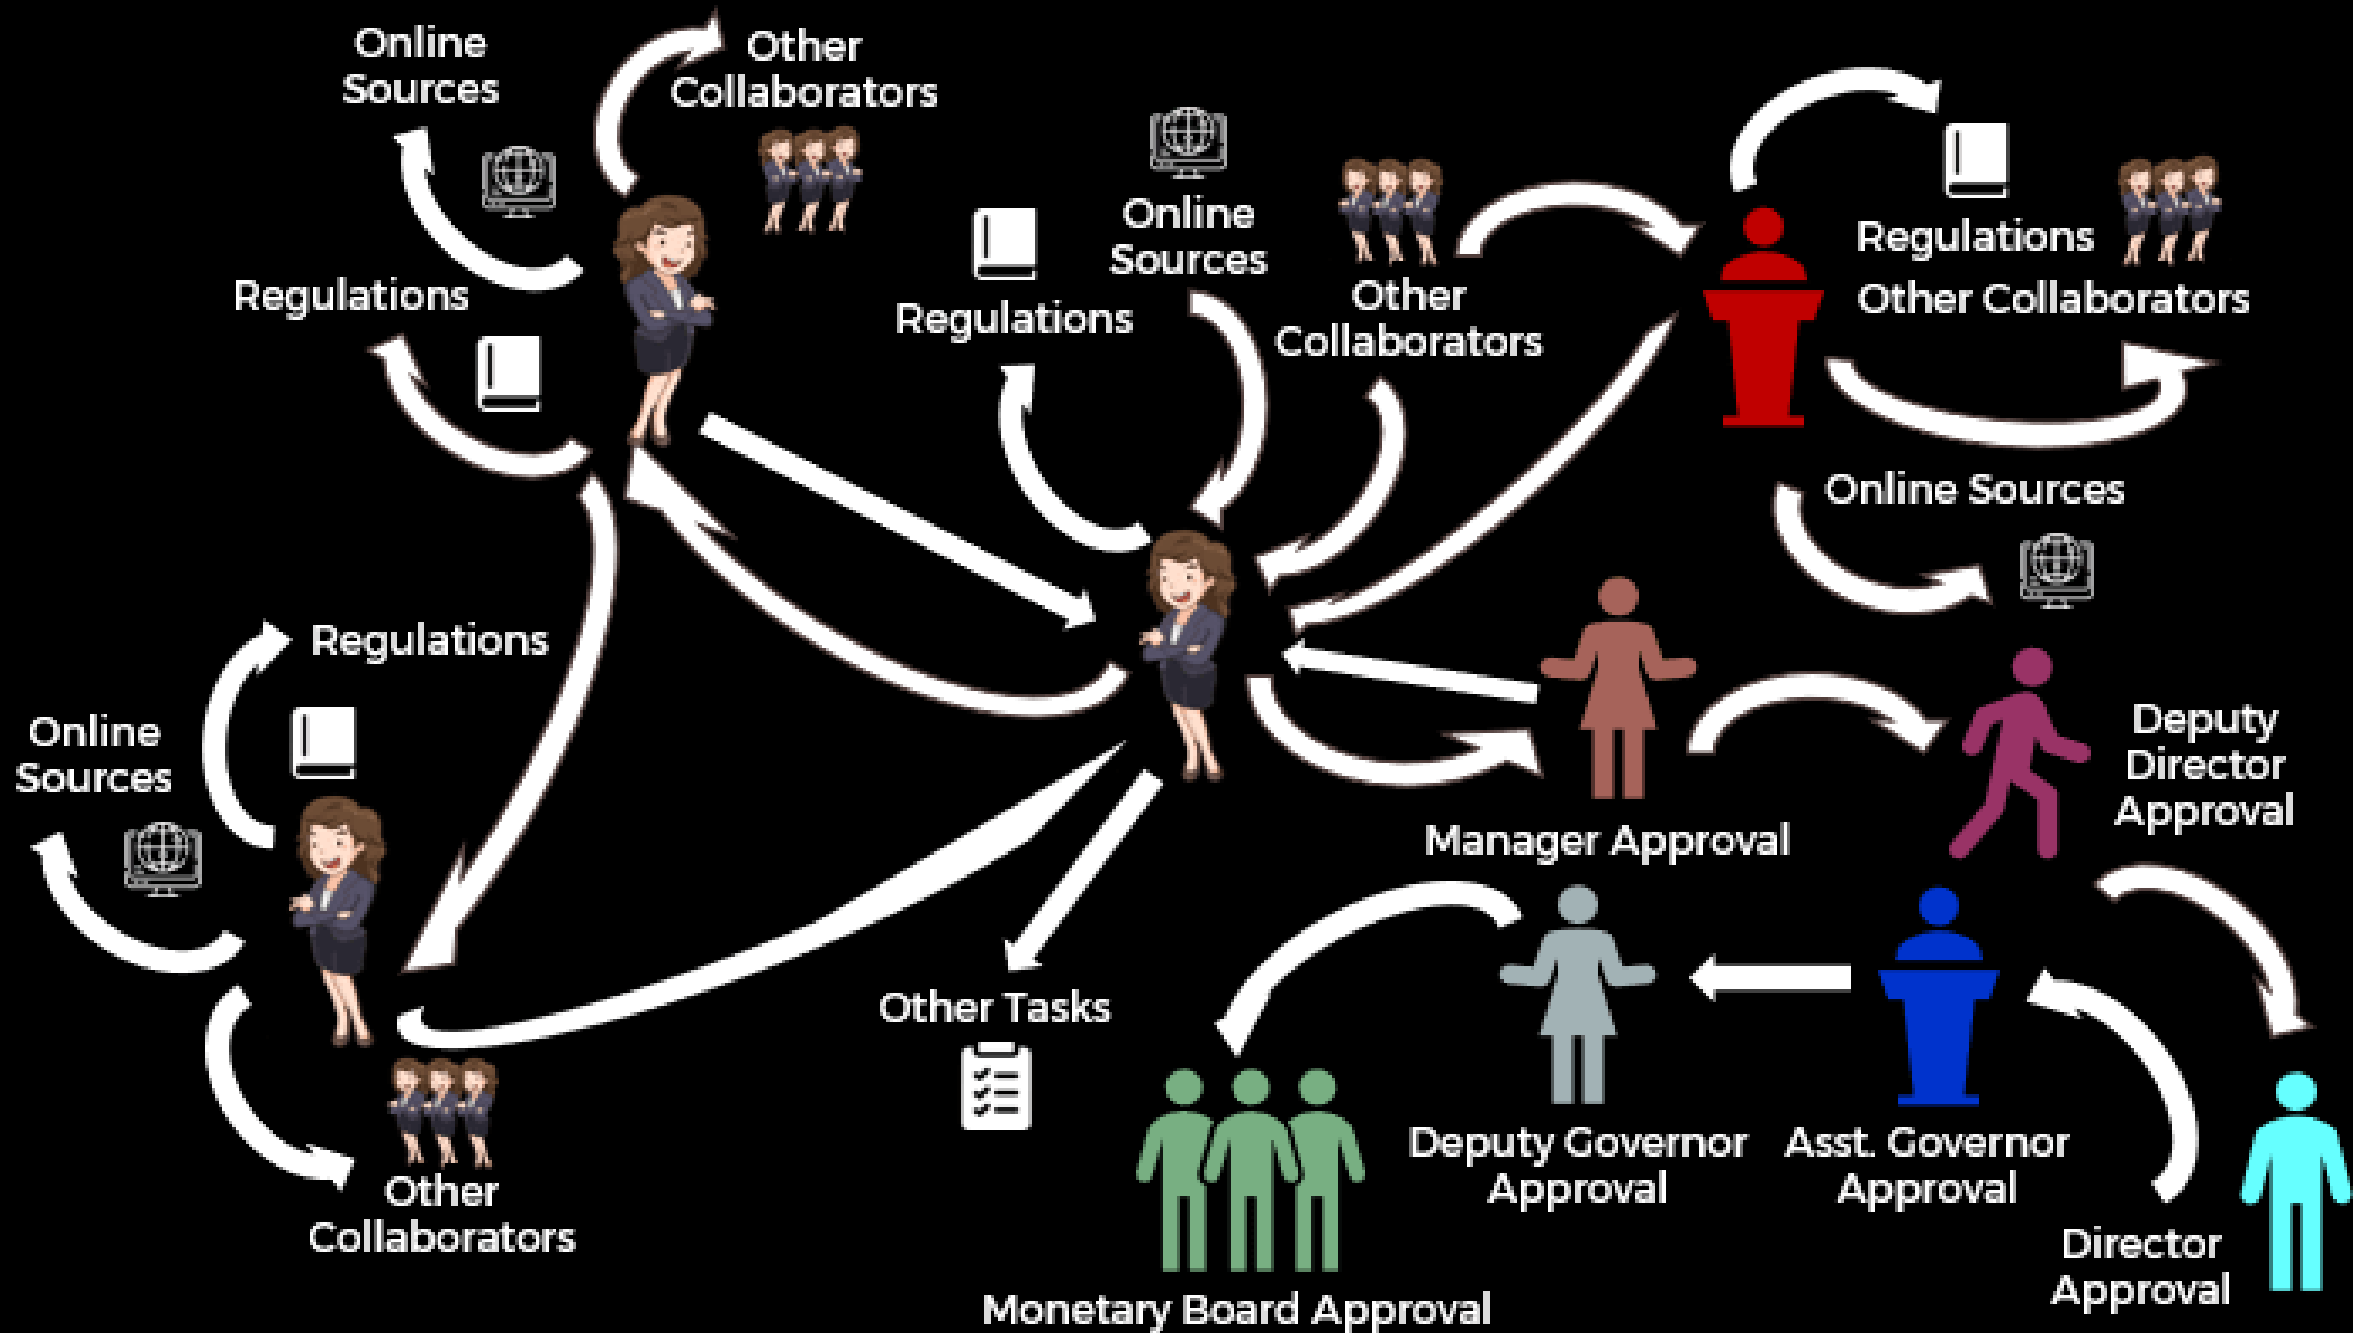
Online Sources

Other Collaborators

Regulations

Regulations

Online Sources

Other Collaborators

Regulations

Other Collaborators

Online Sources

Regulations

Online Sources

Other Collaborators

Other Tasks

Manager Approval

Deputy Director Approval

Deputy Governor Approval

Asst. Governor Approval

Director Approval

Monetary Board Approval